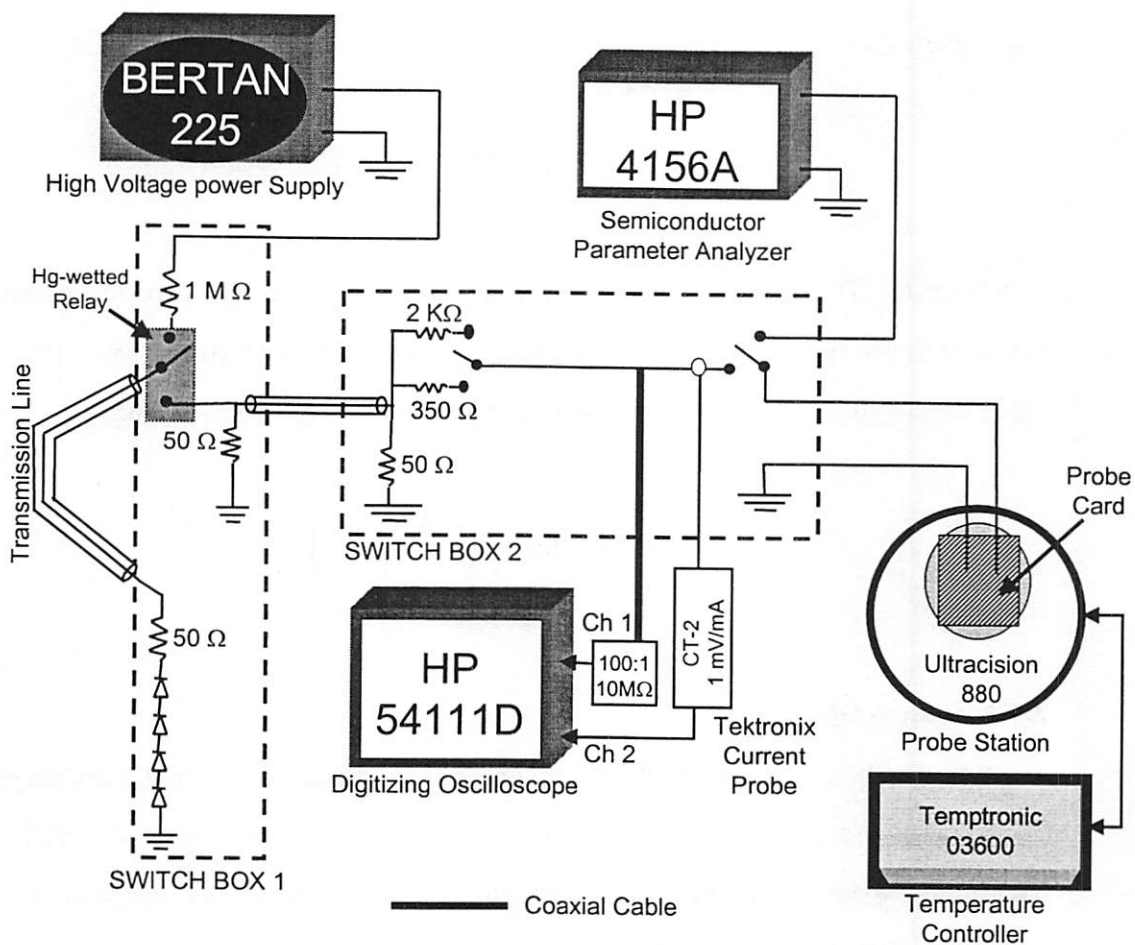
BERTAN
225
High Voltage power Supply

HP
4156A
Semiconductor
Parameter Analyzer

Hg-wetted
Relay

$1\ M\Omega$

Transmission Line

$50\ \Omega$

$2\ K\Omega$

$350\ \Omega$

$50\ \Omega$

SWITCH BOX 2

Probe
Card

$50\ \Omega$

HP
54111D
Digitizing Oscilloscope

Ch 1

100:1
$10M\Omega$

Ch 2

CT-2
1 mV/mA

Tektronix
Current
Probe

Ultracision
880
Probe Station

Temptronic
03600
Temperature
Controller

SWITCH BOX 1

Coaxial Cable